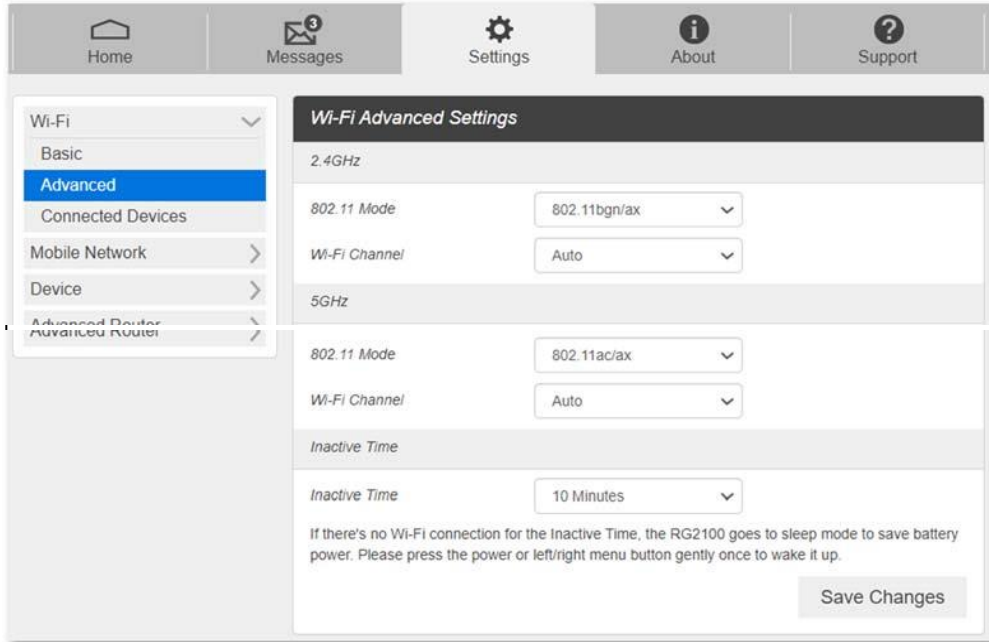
Home
3
Messages
Settings
About
Support

Wi-Fi
Basic
Advanced
Connected Devices
Mobile Network
Device
Advanced Router

Wi-Fi Advanced Settings

2.4GHz

802.11 Mode
802.11bgn/ax

Wi-Fi Channel
Auto

5GHz

802.11 Mode
802.11ac/ax

Wi-Fi Channel
Auto

Inactive Time

Inactive Time
10 Minutes

If there's no Wi-Fi connection for the Inactive Time, the RG2100 goes to sleep mode to save battery power. Please press the power or left/right menu button gently once to wake it up.

Save Changes